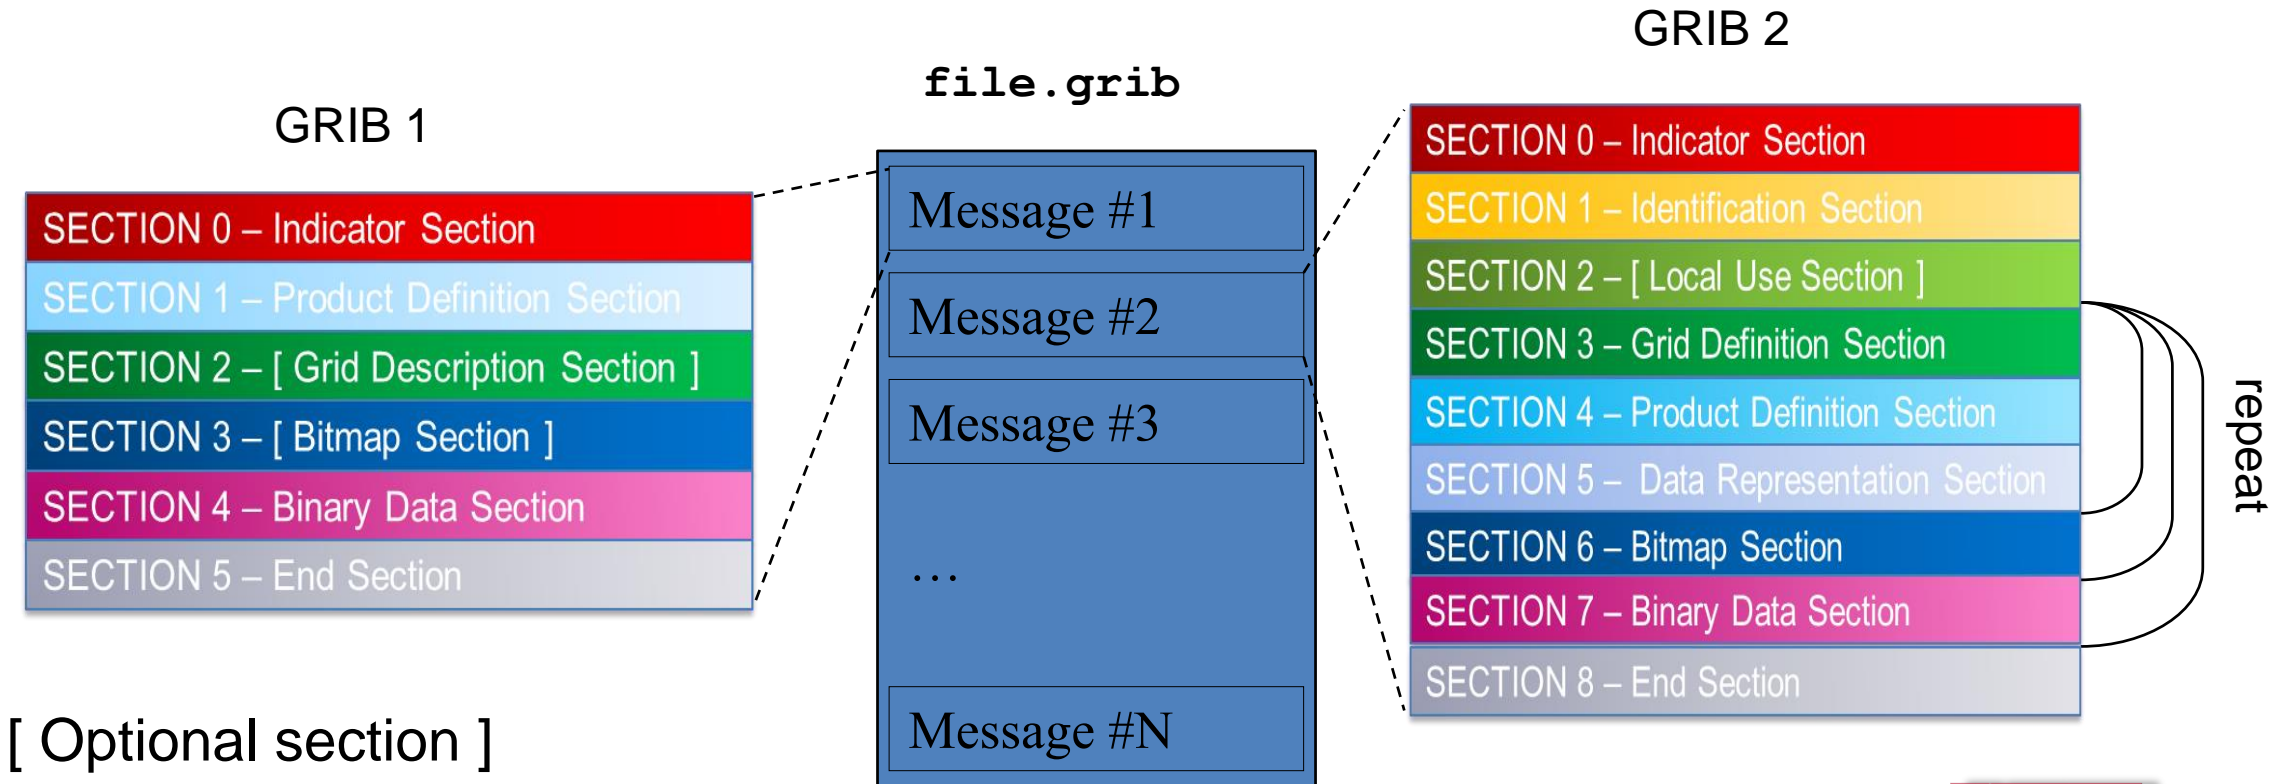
GRIB 1

SECTION 0 – Indicator Section
SECTION 1 – Product Definition Section
SECTION 2 – [ Grid Description Section ]
SECTION 3 – [ Bitmap Section ]
SECTION 4 – Binary Data Section
SECTION 5 – End Section

[ Optional section ]

file.grib

Message #1
Message #2
Message #3
…
Message #N

GRIB 2

SECTION 0 – Indicator Section
SECTION 1 – Identification Section
SECTION 2 – [ Local Use Section ]
SECTION 3 – Grid Definition Section
SECTION 4 – Product Definition Section
SECTION 5 – Data Representation Section
SECTION 6 – Bitmap Section
SECTION 7 – Binary Data Section
SECTION 8 – End Section

repeat